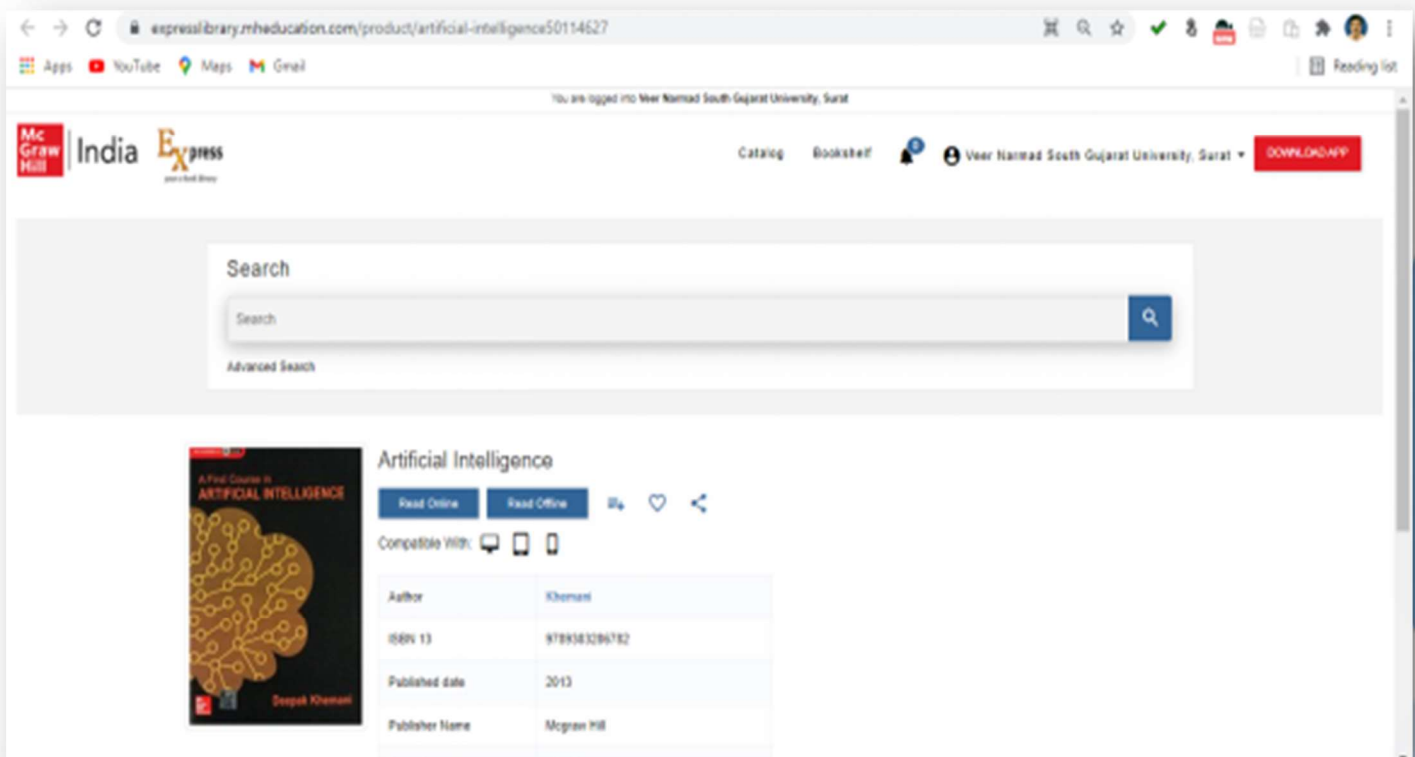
expresslibrary.mheducation.com/product/artificial-intelligence50114627

Apps YouTube Maps Gmail Reading list

You are logged into Veer Narmad South Gujarat University, Surat

Mc Graw Hill India Express

Catalog Bookshelf 0 Veer Narmad South Gujarat University, Surat DOWNLOAD APP

Search

Search

Advanced Search

A First Course in ARTIFICIAL INTELLIGENCE

Deepak Khemani

Artificial Intelligence

Read Online Read Offline

Compatible With:

| Author | Khemani |
|---|---|
| ISBN 13 | 9789383286782 |
| Published date | 2013 |
| Publisher Name | Mcgraw Hill |